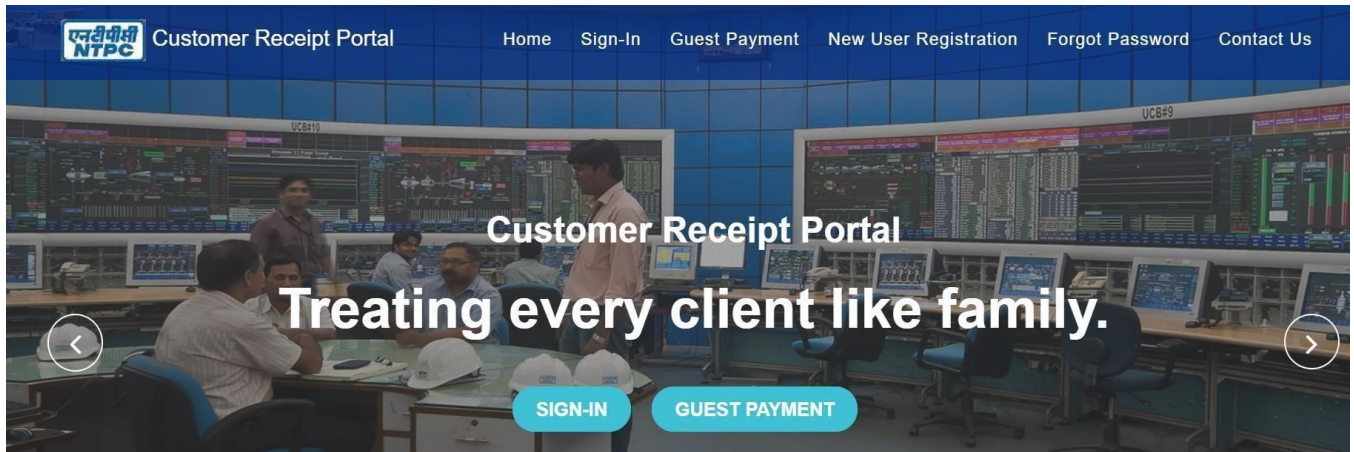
एनटीपीसी
NTPC
Customer Receipt Portal

Home Sign-In Guest Payment New User Registration Forgot Password Contact Us

UCB#10

UCB#9

Customer Receipt Portal

Treating every client like family.

SIGN-IN GUEST PAYMENT